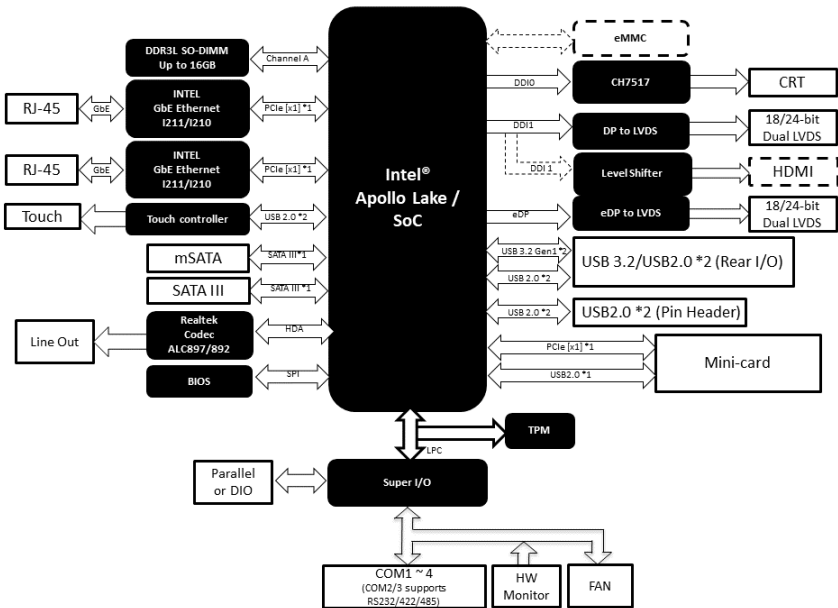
DDR3L SO-DIMM Up to 16GB

Channel A

RJ-45

GbE

INTEL GbE Ethernet I211/I210

PCIe [x1] *1

RJ-45

GbE

INTEL GbE Ethernet I211/I210

PCIe [x1] *1

Touch

Touch controller

USB 2.0 *2

mSATA

SATA III*1

SATA III

SATA III *1

Line Out

Realtek Codec ALC897/892

HDA

BIOS

SPI

Intel® Apollo Lake / SoC

eMMC

DDI0

CH7517

CRT

DDI1

DP to LVDS

18/24-bit Dual LVDS

DDI 1

Level Shifter

HDMI

eDP

eDP to LVDS

18/24-bit Dual LVDS

USB 3.2 Gen1 *2

USB 2.0 *2

USB 3.2/USB2.0 *2 (Rear I/O)

USB 2.0 *2

USB2.0 *2 (Pin Header)

PCIe [x1] *1

USB2.0 *1

Mini-card

LPC

TPM

Parallel or DIO

Super I/O

COM1 ~ 4 (COM2/3 supports RS232/422/485)

HW Monitor

FAN